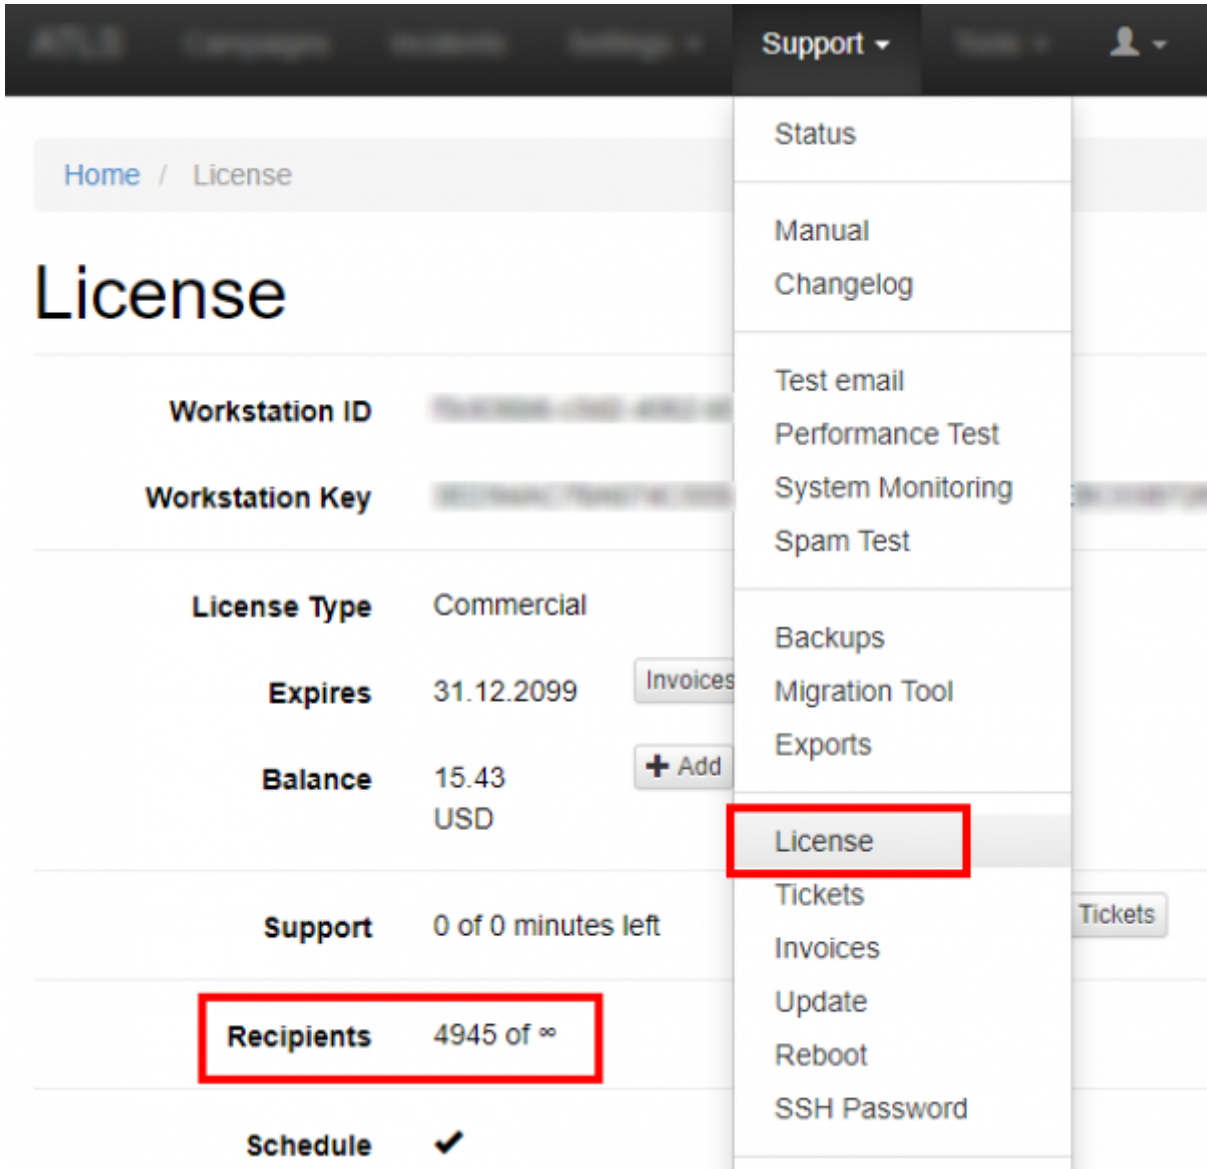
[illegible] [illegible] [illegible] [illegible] Support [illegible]

Home / License

License

Workstation ID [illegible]

Workstation Key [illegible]

License Type Commercial

Expires 31.12.2099 Invoices

Balance 15.43 USD + Add

Support 0 of 0 minutes left Tickets

Recipients 4945 of ∞

Schedule ✔

Status

Manual
Changelog

Test email
Performance Test
System Monitoring
Spam Test

Backups
Migration Tool
Exports

License
Tickets
Invoices
Update
Reboot
SSH Password